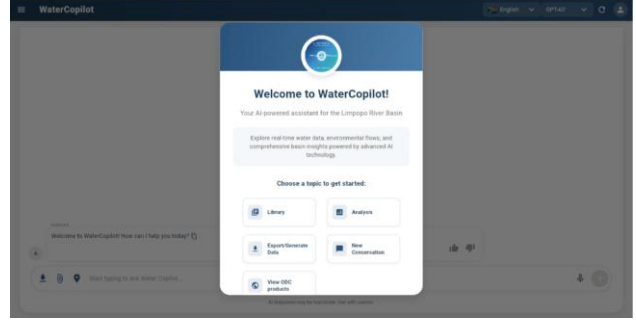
WaterCopilot

English GPT-4o

Welcome to WaterCopilot!

Your AI-powered assistant for the Limpopo River Basin

Explore real-time water data, environmental flows, and comprehensive basin insights powered by advanced AI technology.

Choose a topic to get started:

Library

Analysis

Export/Generate Data

New Conversation

View OGC products

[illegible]

Welcome to WaterCopilot! How can I help you today?

Start typing to ask Water Copilot...

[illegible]